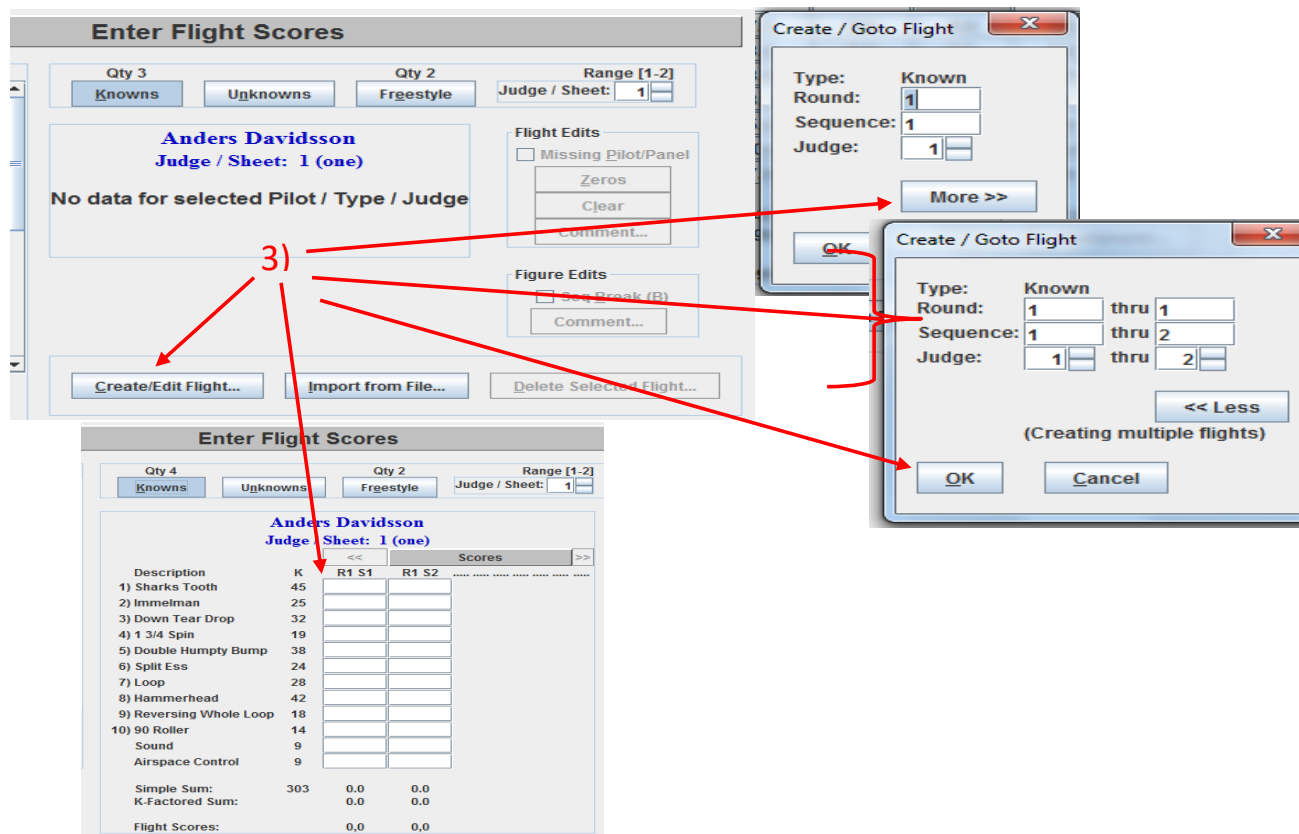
Enter Flight Scores

Qty 3
Knowns
Unknowns
Qty 2
Freestyle
Range [1-2]
Judge / Sheet: 1

Anders Davidsson
Judge / Sheet: 1 (one)

No data for selected Pilot / Type / Judge

Flight Edits
Missing Pilot/Panel
Zeros
Clear
Comment...

Figure Edits
Seq Break (B)
Comment...

Create/Edit Flight...
Import from File...
Delete Selected Flight...

3)

Create / Goto Flight
Type: Known
Round: 1
Sequence: 1
Judge: 1
More >>
OK

Create / Goto Flight
Type: Known
Round: 1 thru 1
Sequence: 1 thru 2
Judge: 1 thru 2
<< Less
(Creating multiple flights)
OK
Cancel

Enter Flight Scores

Qty 4
Knowns
Unknowns
Qty 2
Freestyle
Range [1-2]
Judge / Sheet: 1

Anders Davidsson
Judge / Sheet: 1 (one)

| Description | K | R1 S1 | R1 S2 |
|---|---|---|---|
| 1) Sharks Tooth | 45 | | |
| 2) Immelman | 25 | | |
| 3) Down Tear Drop | 32 | | |
| 4) 1 3/4 Spin | 19 | | |
| 5) Double Humpty Bump | 38 | | |
| 6) Split Ess | 24 | | |
| 7) Loop | 28 | | |
| 8) Hammerhead | 42 | | |
| 9) Reversing Whole Loop | 18 | | |
| 10) 90 Roller | 14 | | |
| Sound | 9 | | |
| Airspace Control | 9 | | |
| Simple Sum: | 303 | 0.0 | 0.0 |
| K-Factored Sum: | | 0.0 | 0.0 |
| Flight Scores: | | 0,0 | 0,0 |

<<
Scores
>>